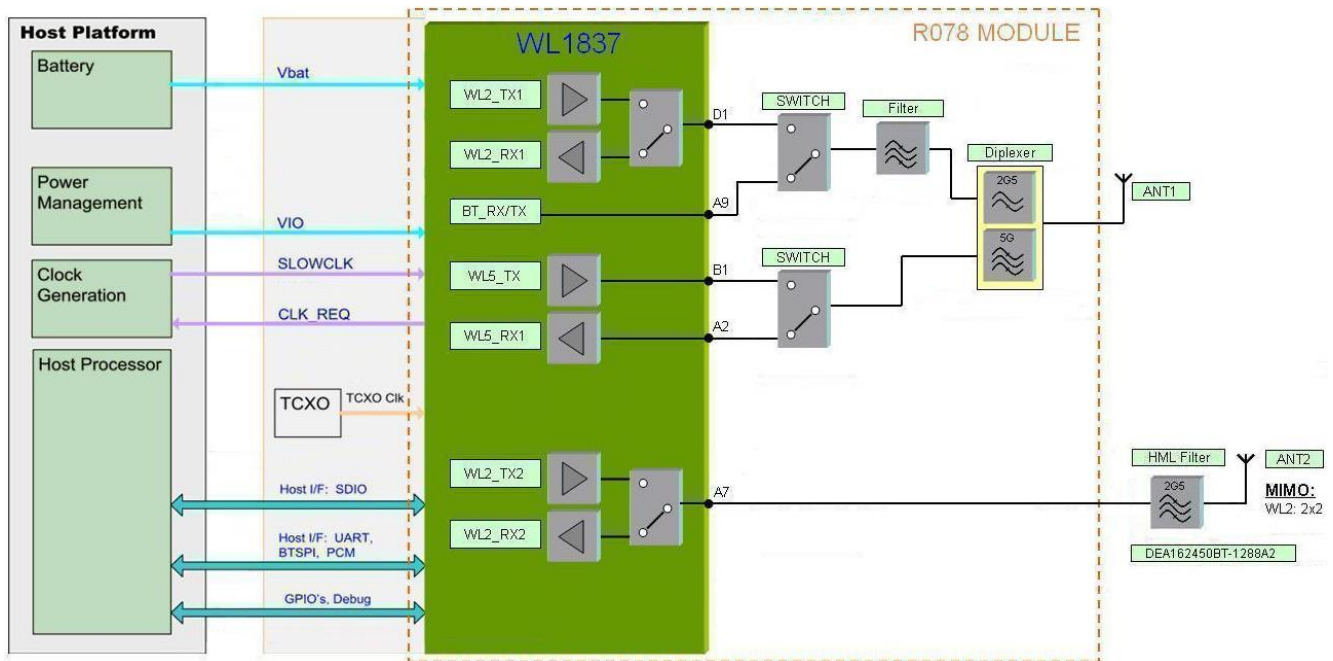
Host Platform

Battery

Power Management

Clock Generation

Host Processor

Vbat

VIO

SLOWCLK

CLK_REQ

TCXO

TCXO Clk

Host I/F: SDIO

Host I/F: UART, BTSPI, PCM

GPIO's, Debug

WL1837

R078 MODULE

WL2_TX1

WL2_RX1

BT_RX/TX

WL5_TX

WL5_RX1

WL2_TX2

WL2_RX2

D1

A9

B1

A2

A7

SWITCH

SWITCH

Filter

Diplexer

2G5

5G

ANT1

HML Filter

2G5

ANT2

MIMO:

WL2: 2x2

DEA162450BT-1288A2